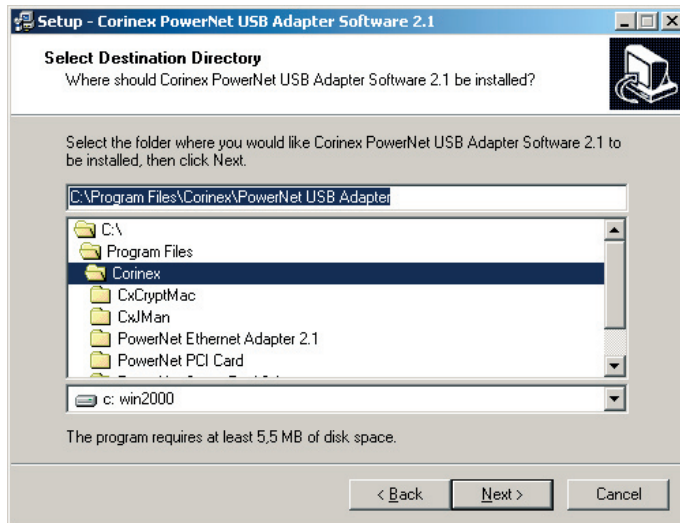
Setup - Corinex PowerNet USB Adapter Software 2.1

Select Destination Directory
Where should Corinex PowerNet USB Adapter Software 2.1 be installed?

Select the folder where you would like Corinex PowerNet USB Adapter Software 2.1 to be installed, then click Next.

C:\Program Files\Corinex\PowerNet USB Adapter

C:\
Program Files
Corinex
CxCryptMac
CxJMan
PowerNet Ethernet Adapter 2.1
PowerNet PCI Card
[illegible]

c: win2000

The program requires at least 5,5 MB of disk space.

< Back
Next >
Cancel